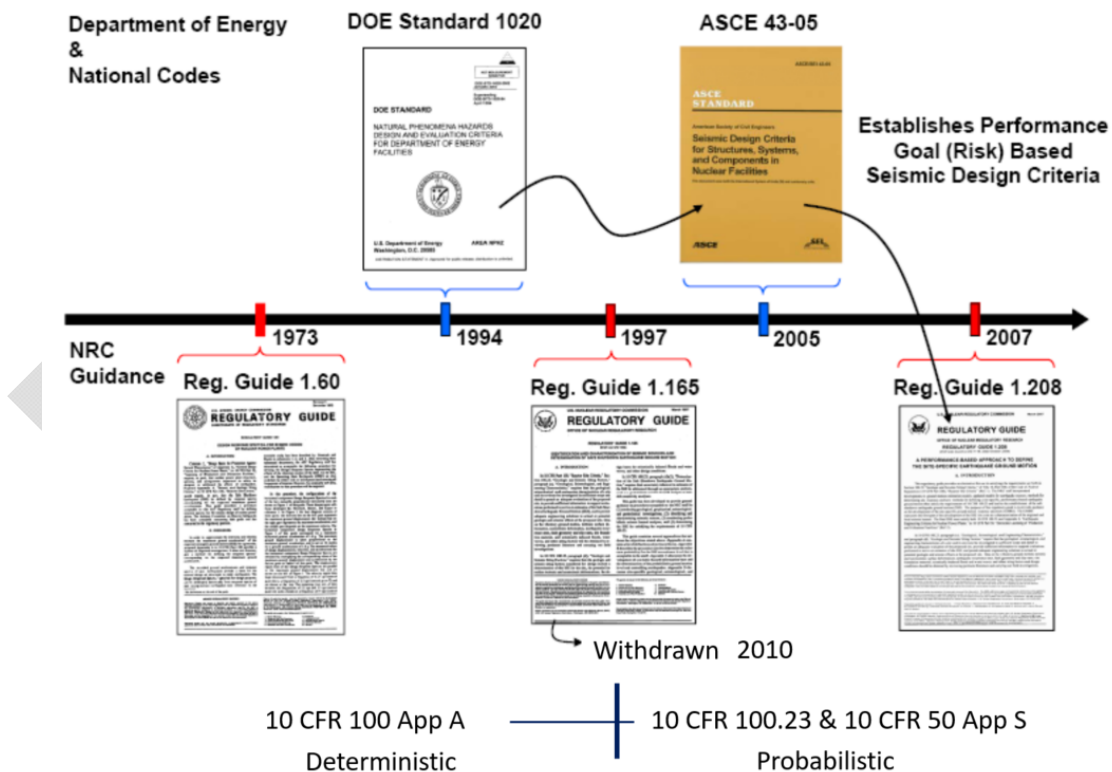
Department of Energy
&
National Codes

DOE Standard 1020

DOE STANDARD

NATURAL PHENOMENA HAZARDS DESIGN AND EVALUATION CRITERIA FOR DEPARTMENT OF ENERGY FACILITIES

U.S. Department of Energy
Washington, D.C. 20585

AREA NPHZ

ASCE 43-05

ASCE STANDARD

American Society of Civil Engineers

Seismic Design Criteria for Structures, Systems, and Components in Nuclear Facilities

ASCE

Establishes Performance Goal (Risk) Based Seismic Design Criteria

1973

1994

1997

2005

2007

NRC Guidance

Reg. Guide 1.60

REGULATORY GUIDE

Reg. Guide 1.165

REGULATORY GUIDE

Withdrawn 2010

Reg. Guide 1.208

REGULATORY GUIDE

REGULATORY GUIDE 1.208

A PERFORMANCE-BASED APPROACH TO DEFINE THE SITE-SPECIFIC EARTHQUAKE GROUND MOTION

10 CFR 100 App A
Deterministic

10 CFR 100.23 & 10 CFR 50 App S
Probabilistic